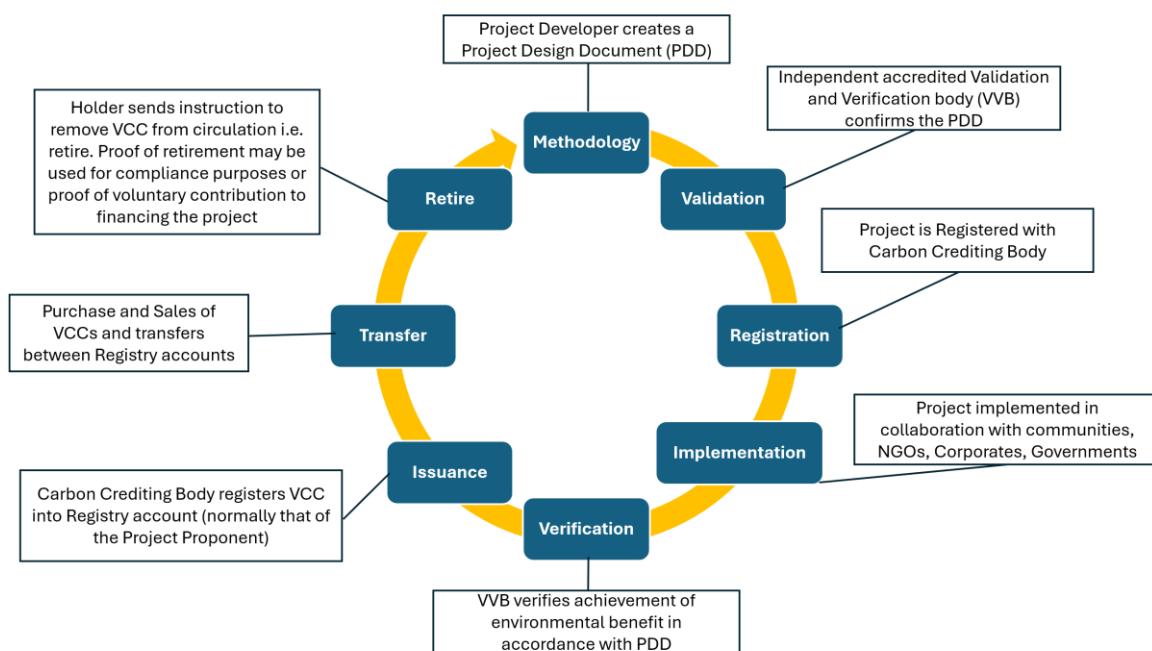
Project Developer creates a Project Design Document (PDD)

Methodology

Independent accredited Validation and Verification body (VVB) confirms the PDD

Validation

Project is Registered with Carbon Crediting Body

Registration

Project implemented in collaboration with communities, NGOs, Corporates, Governments

Implementation

Verification

VVB verifies achievement of environmental benefit in accordance with PDD

Issuance

Carbon Crediting Body registers VCC into Registry account (normally that of the Project Proponent)

Transfer

Purchase and Sales of VCCs and transfers between Registry accounts

Retire

Holder sends instruction to remove VCC from circulation i.e. retire. Proof of retirement may be used for compliance purposes or proof of voluntary contribution to financing the project